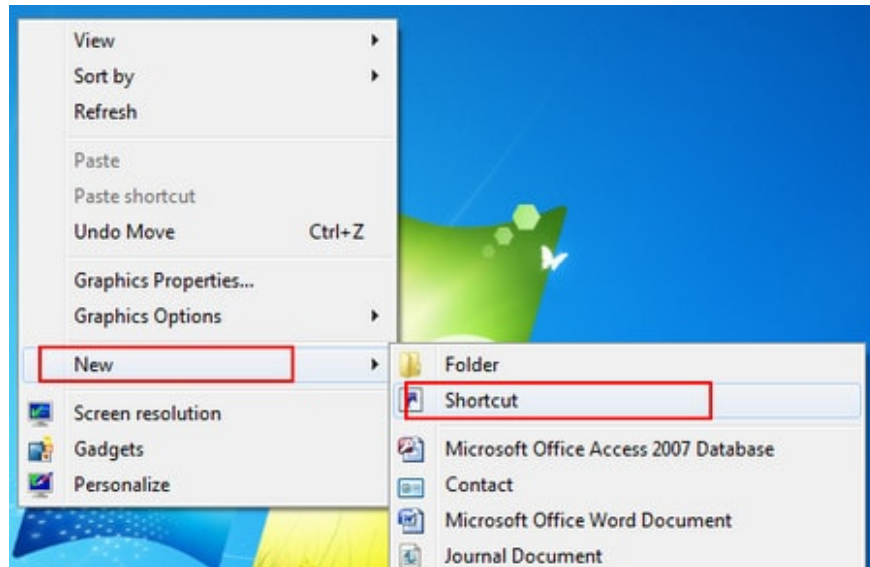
View
Sort by
Refresh
Paste
Paste shortcut
Undo Move Ctrl+Z
Graphics Properties...
Graphics Options
New
Screen resolution
Gadgets
Personalize

Folder
Shortcut
Microsoft Office Access 2007 Database
Contact
Microsoft Office Word Document
Journal Document